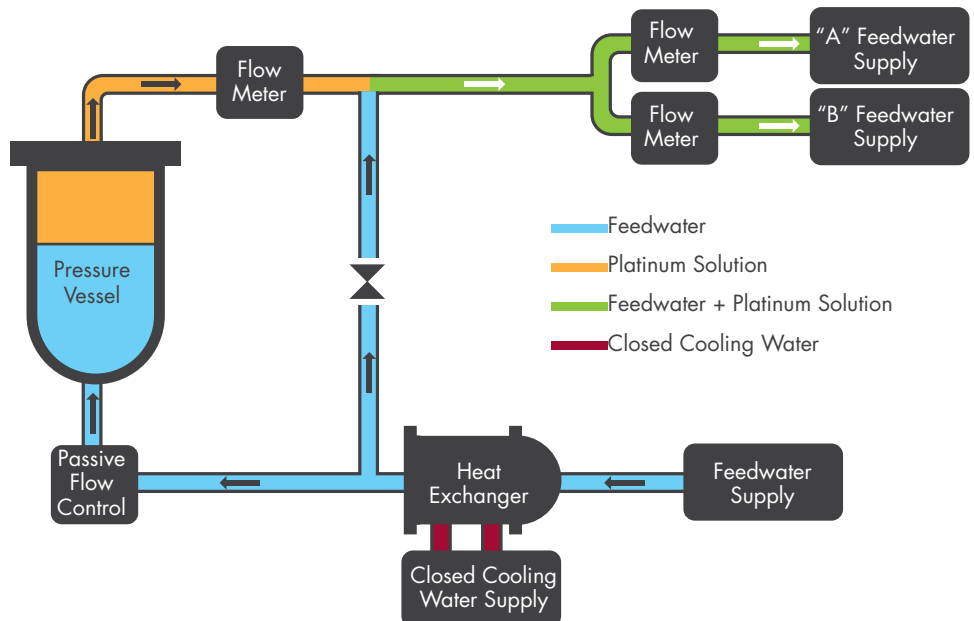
Flow Meter

Flow Meter

"A" Feedwater Supply

Flow Meter

"B" Feedwater Supply

Pressure Vessel

Feedwater

Platinum Solution

Feedwater + Platinum Solution

Closed Cooling Water

Passive Flow Control

Heat Exchanger

Feedwater Supply

Closed Cooling Water Supply